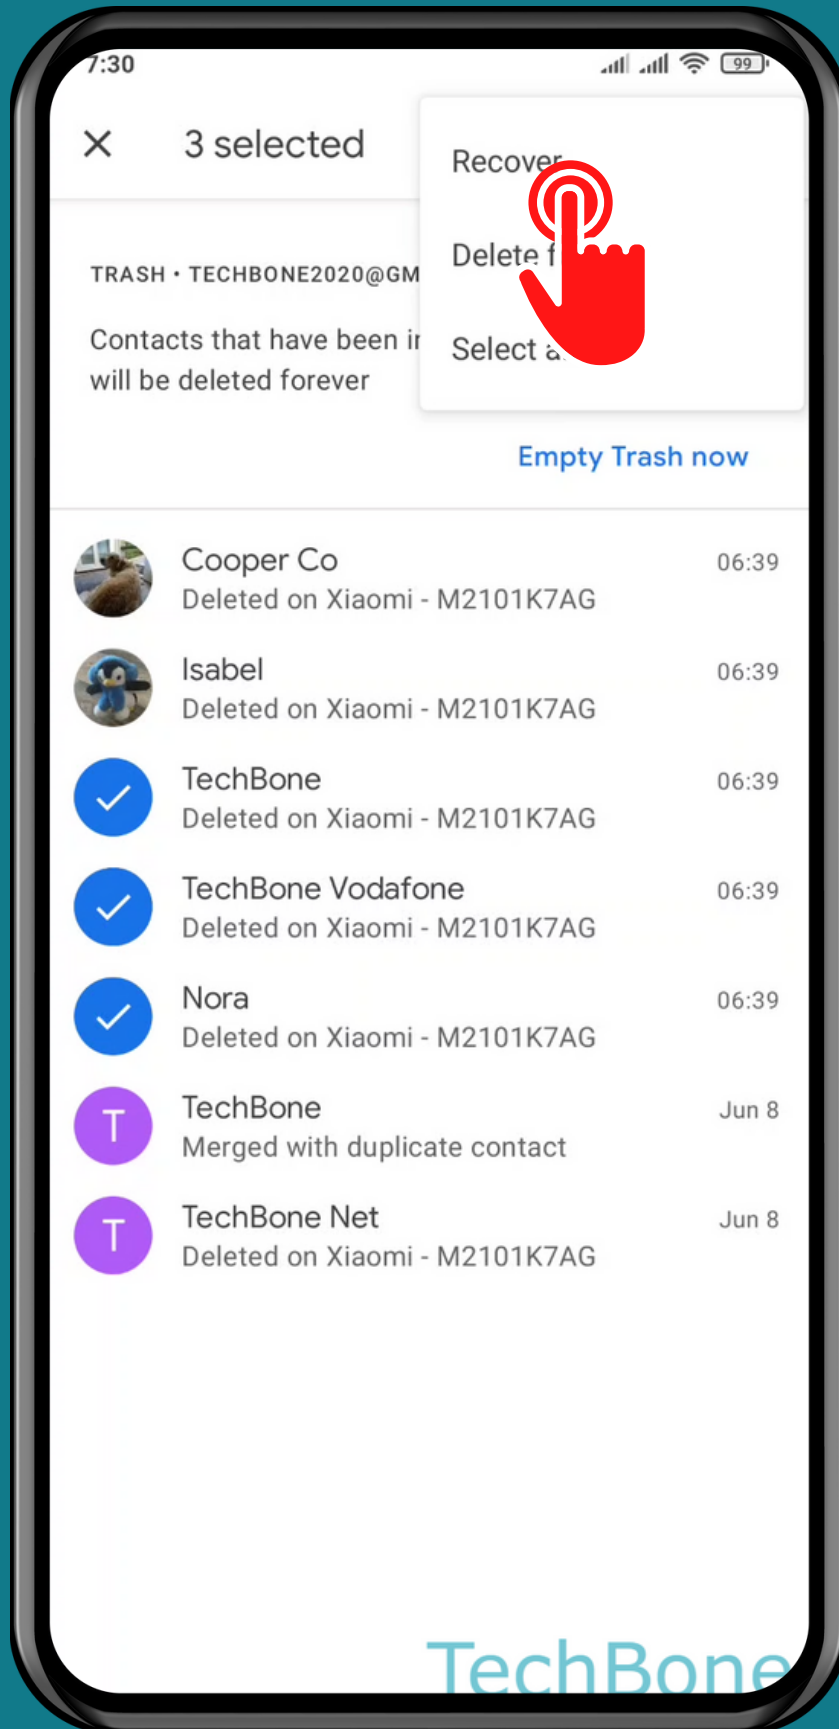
7:30

99

×

3 selected

Recover

Delete f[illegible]

Select a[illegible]

TRASH • TECHBONE2020@GM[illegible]

Contacts that have been i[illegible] will be deleted forever

Empty Trash now

Cooper Co
Deleted on Xiaomi - M2101K7AG
06:39

Isabel
Deleted on Xiaomi - M2101K7AG
06:39

TechBone
Deleted on Xiaomi - M2101K7AG
06:39

TechBone Vodafone
Deleted on Xiaomi - M2101K7AG
06:39

Nora
Deleted on Xiaomi - M2101K7AG
06:39

T
TechBone
Merged with duplicate contact
Jun 8

T
TechBone Net
Deleted on Xiaomi - M2101K7AG
Jun 8

TechBone